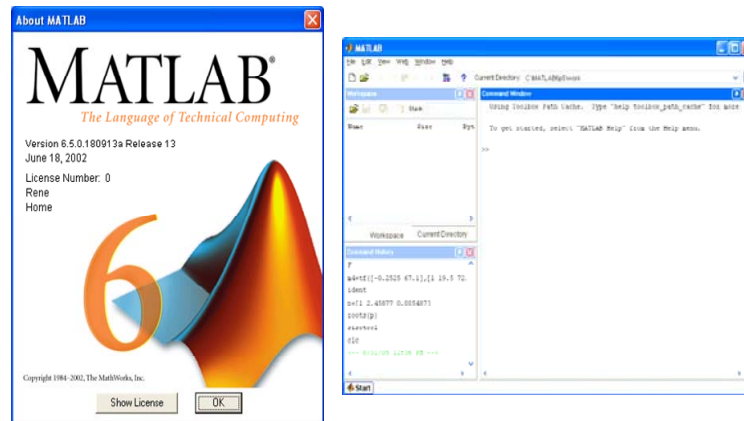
About MATLAB

MATLAB®

The Language of Technical Computing

Version 6.5.0.180913a Release 13
June 18, 2002

License Number: 0
Rene
Home

6

Copyright 1984-2002, The MathWorks, Inc.

Show License

OK

MATLAB

File Edit View Web Window Help

Current Directory: C:\MATLAB6p5\work

Workspace

Stack

Name Size Byt

Workspace Current Directory

Command History

r

m4=tf([-0.2525 67.1],[1 19.5 72.

ident

m=[1 2.45877 0.0854871

roots(p)

sisotool

clc

%-- 6/12/05 11:38 PM --%

Command Window

Using Toolbox Path Cache. Type "help toolbox_path_cache" for more

To get started, select "MATLAB Help" from the Help menu.

>>

Start